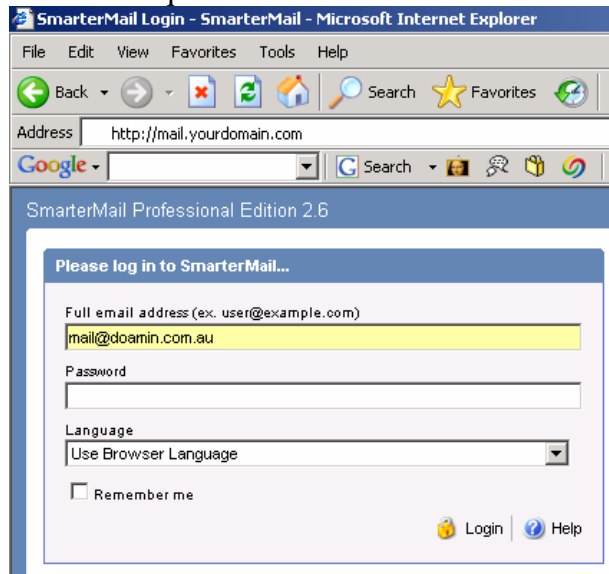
SmarterMail Login - SmarterMail - Microsoft Internet Explorer

File Edit View Favorites Tools Help

Back Search Favorites

Address http://mail.yourdomain.com

Google Search

SmarterMail Professional Edition 2.6

Please log in to SmarterMail...

Full email address (ex. user@example.com)

mail@doamin.com.au

Password

Language

Use Browser Language

Remember me

Login Help